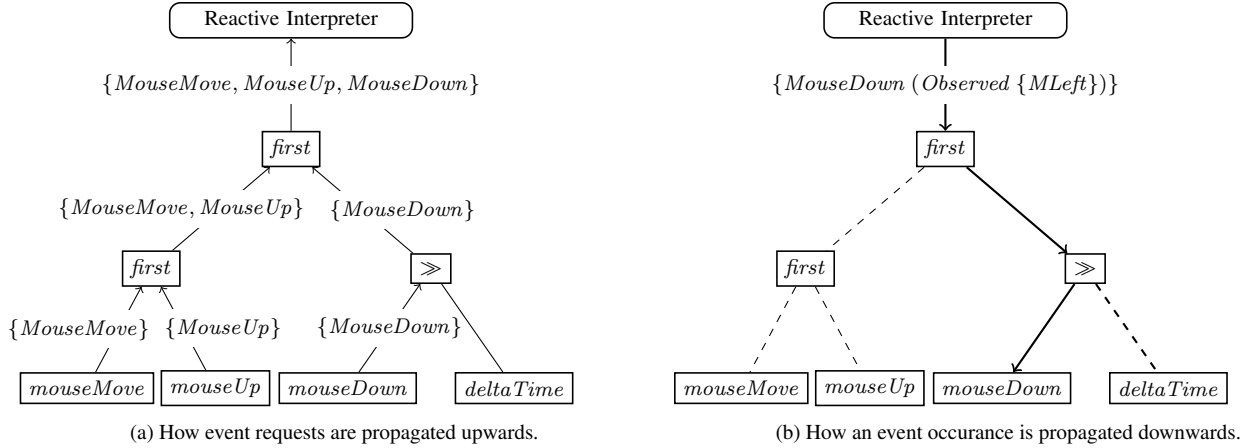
Reactive Interpreter

$\{MouseMove, MouseUp, MouseDown\}$

$first$

$\{MouseMove, MouseUp\}$

$\{MouseDown\}$

$first$

$\gg$

$\{MouseMove\}$

$\{MouseUp\}$

$\{MouseDown\}$

$mouseMove$

$mouseUp$

$mouseDown$

$deltaTime$

(a) How event requests are propagated upwards.

Reactive Interpreter

$\{MouseDown\ (Observed\ \{MLeft\})\}$

$first$

$first$

$\gg$

$mouseMove$

$mouseUp$

$mouseDown$

$deltaTime$

(b) How an event occurance is propagated downwards.